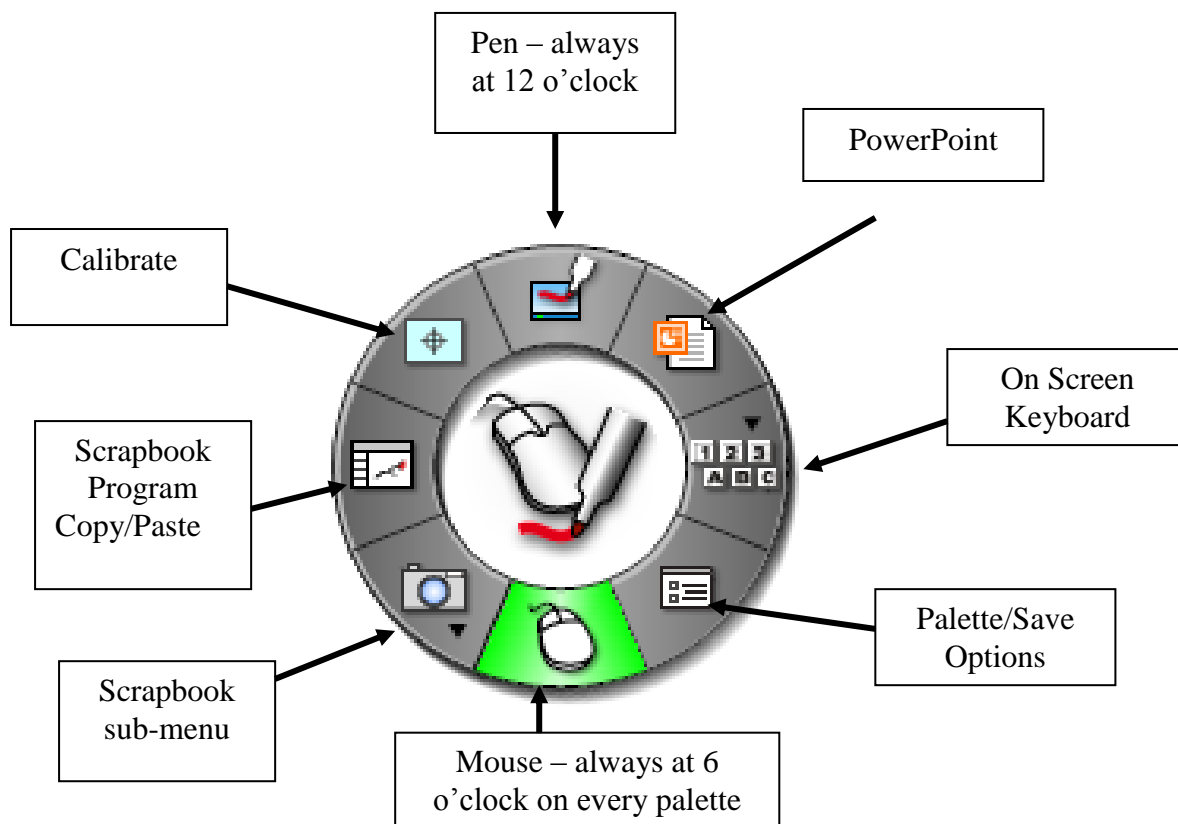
Pen – always at 12 o'clock

PowerPoint

Calibrate

On Screen Keyboard

1 2 3
A B C

Scrapbook Program Copy/Paste

Palette/Save Options

Scrapbook sub-menu

Mouse – always at 6 o'clock on every palette